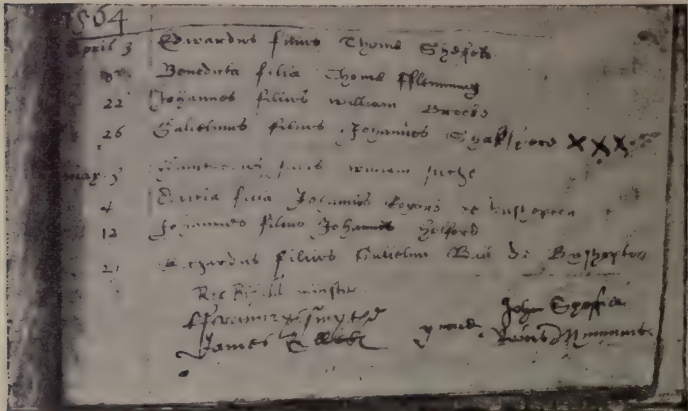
1564
April 3 Edwardus filius Thome Shakspere
20 Benedicta filia Thome Flemming
22 Johannes filius William Brooks
26 Galielmus filius Johannes Shakspere XXX
May 3 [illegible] filius William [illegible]
4 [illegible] filia Johannis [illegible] de Bishopton
12 Johannes filius Johannis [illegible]
21 Richardus filius Galielmi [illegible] de Bushopton
Ric Bifield minister
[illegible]
James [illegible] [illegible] John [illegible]
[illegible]